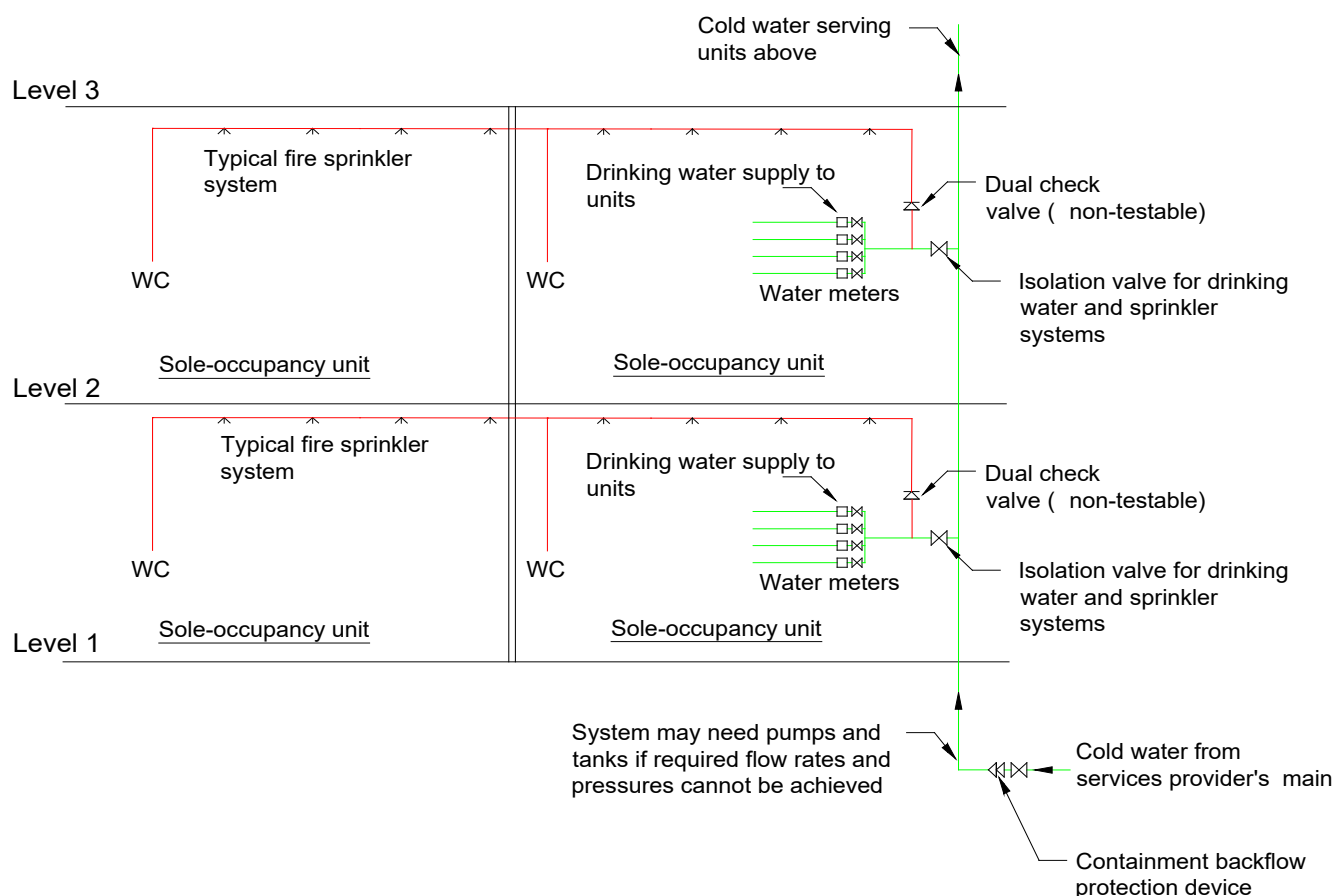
Cold water serving units above

Level 3

Typical fire sprinkler system

Drinking water supply to units

Dual check valve ( non-testable)

WC

WC

Water meters

Isolation valve for drinking water and sprinkler systems

Sole-occupancy unit

Sole-occupancy unit

Level 2

Typical fire sprinkler system

Drinking water supply to units

Dual check valve ( non-testable)

WC

WC

Water meters

Isolation valve for drinking water and sprinkler systems

Sole-occupancy unit

Sole-occupancy unit

Level 1

System may need pumps and tanks if required flow rates and pressures cannot be achieved

Cold water from services provider's main

Containment backflow protection device